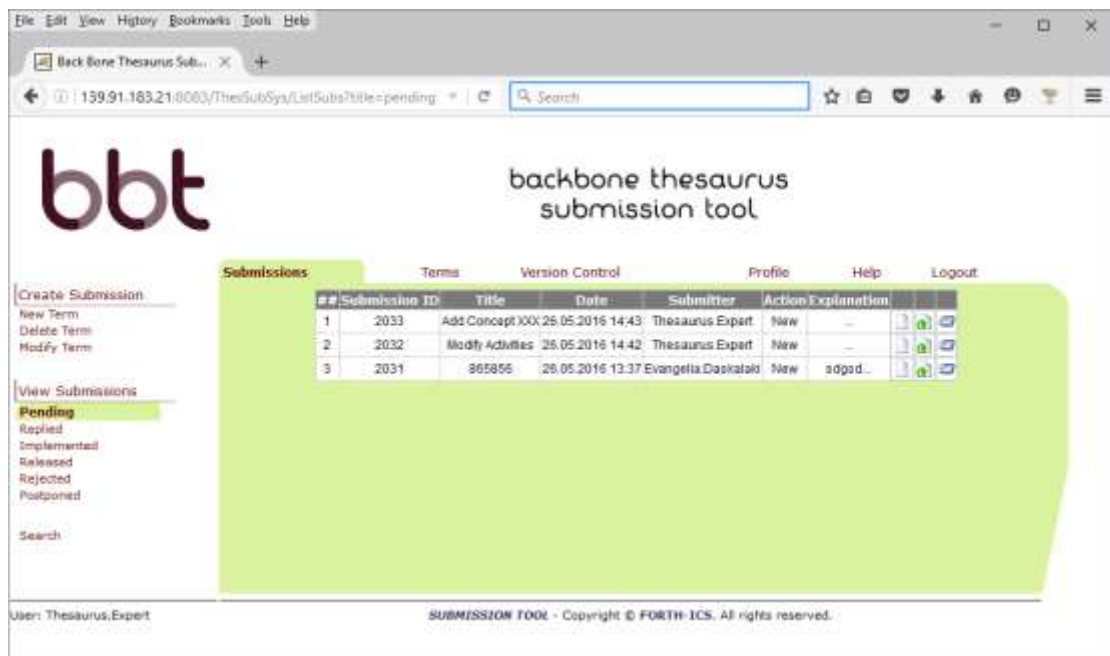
File Edit View History Bookmarks Tools Help

Back Bone Thesaurus Sub...

139.91.183.21:8083/ThesSubSys/ListSubs?title=pending

Search

bbt

backbone thesaurus submission tool

Submissions Terms Version Control Profile Help Logout

Create Submission
New Term
Delete Term
Modify Term

View Submissions
Pending
Replied
Implemented
Released
Rejected
Postponed

Search

| ## | Submission ID | Title | Date | Submitter | Action | Explanation |
|---|---|---|---|---|---|---|
| 1 | 2033 | Add Concept XXX | 26.05.2016 14:43 | Thesaurus.Expert | New | ... |
| 2 | 2032 | Modify Activities | 26.05.2016 14:42 | Thesaurus.Expert | New | ... |
| 3 | 2031 | 865856 | 26.05.2016 13:37 | Evangelia.Daskalaki | New | sdgsd... |

User: Thesaurus.Expert

SUBMISSION TOOL - Copyright © FORTH-ICS. All rights reserved.